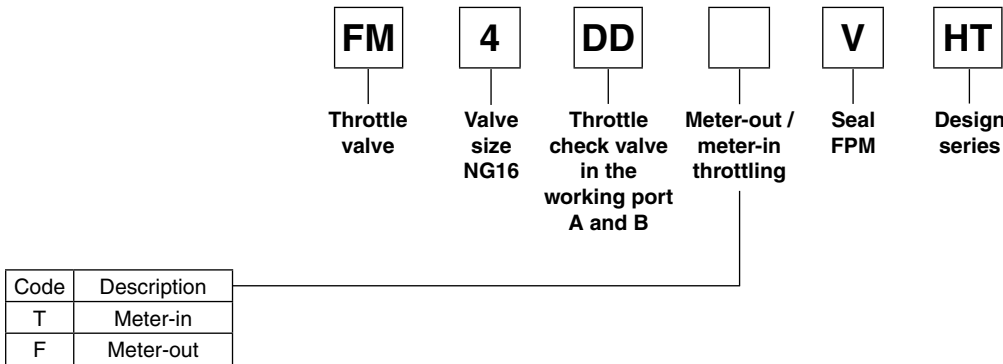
FM 4 DD V HT

Throttle valve

Valve size NG16

Throttle check valve in the working port A and B

Meter-out / meter-in throttling

Seal FPM

Design series

| Code | Description |
|---|---|
| T | Meter-in |
| F | Meter-out |